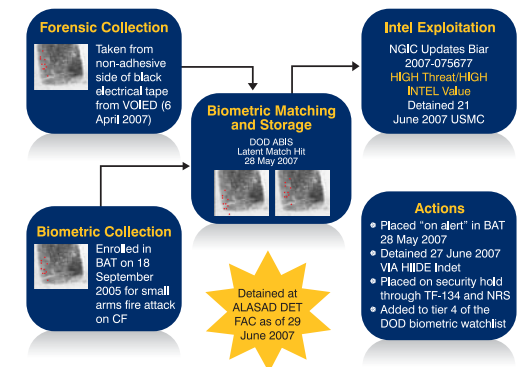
Forensic Collection

Taken from non-adhesive side of black electrical tape from VOIED (6 April 2007)

Intel Exploitation

NGIC Updates Biar 2007-075677 HIGH Threat/HIGH INTEL Value Detained 21 June 2007 USMC

Biometric Matching and Storage

DOD ABIS Latent Match Hit 28 May 2007

Biometric Collection

Enrolled in BAT on 18 September 2005 for small arms fire attack on CF

Detained at ALASAD DET FAC as of 29 June 2007

Actions

• Placed "on alert" in BAT 28 May 2007
• Detained 27 June 2007 VIA HIIDE Indet
• Placed on security hold through TF-134 and NRS
• Added to tier 4 of the DOD biometric watchlist